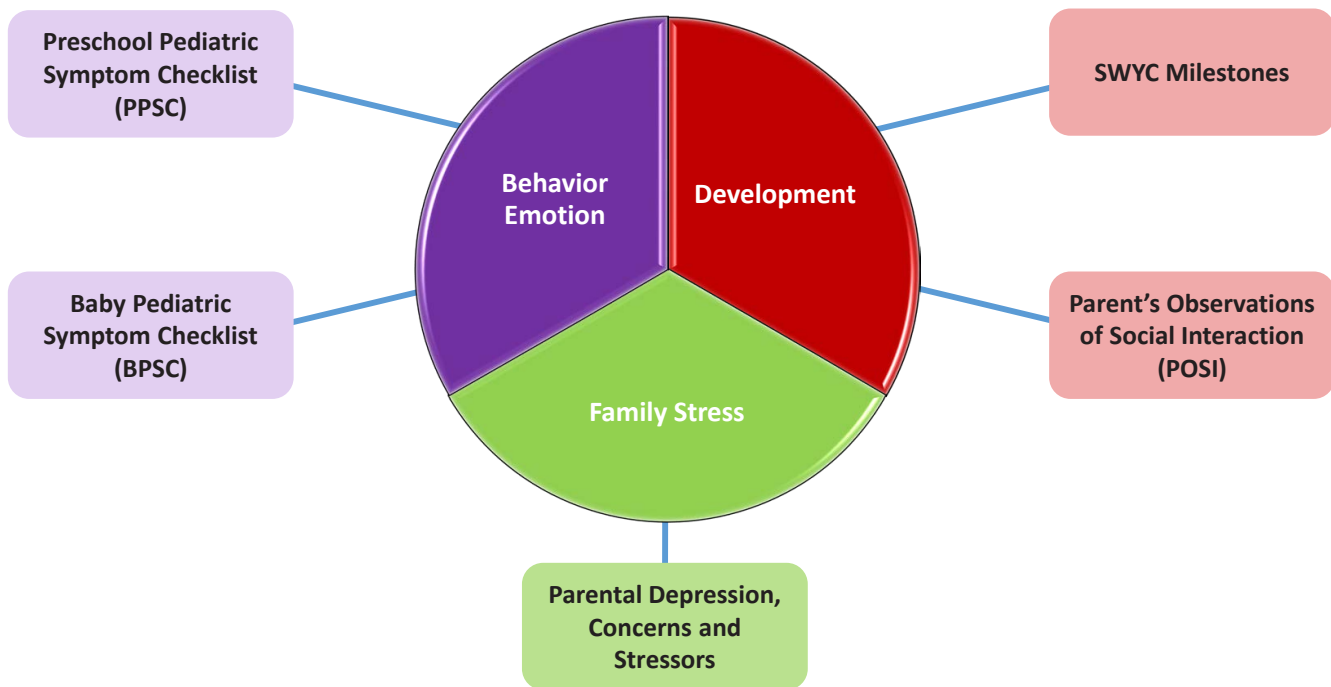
Preschool Pediatric Symptom Checklist (PPSC)

SWYC Milestones

Behavior Emotion

Development

Baby Pediatric Symptom Checklist (BPSC)

Parent's Observations of Social Interaction (POSI)

Family Stress

Parental Depression, Concerns and Stressors